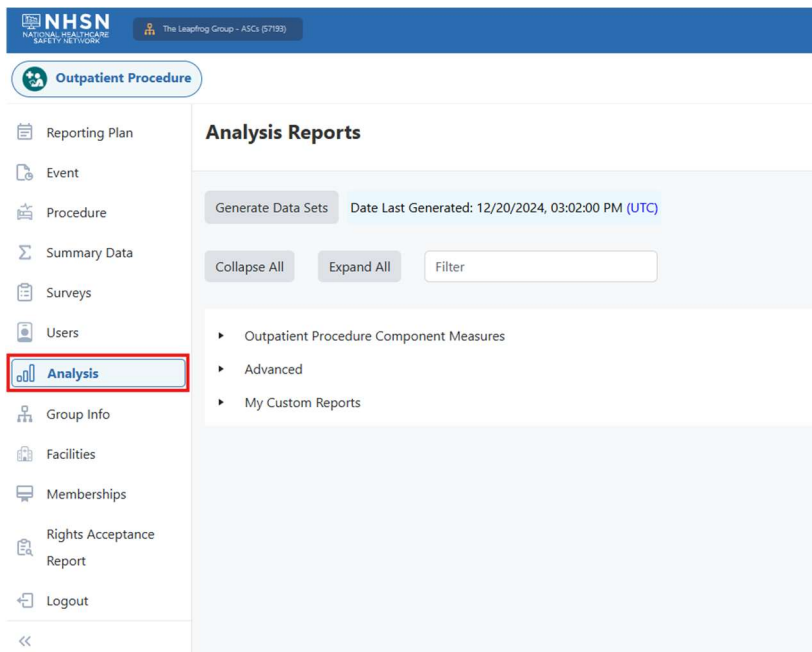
NHSN
NATIONAL HEALTHCARE SAFETY NETWORK

The Leapfrog Group - ASCs (57193)

Outpatient Procedure

Reporting Plan
Event
Procedure
Summary Data
Surveys
Users
Analysis
Group Info
Facilities
Memberships
Rights Acceptance Report
Logout
«

Analysis Reports

Generate Data Sets

Date Last Generated: 12/20/2024, 03:02:00 PM (UTC)

Collapse All

Expand All

Filter

Outpatient Procedure Component Measures

Advanced

My Custom Reports